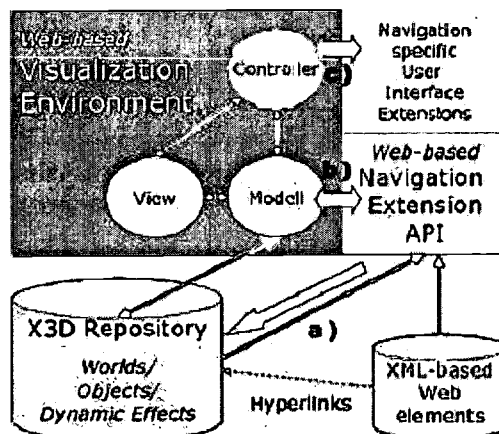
Web-based Visualization Environment

Controller

c)

Navigation specific User Interface Extensions

View

Modell

b)

Web-based Navigation Extension API

X3D Repository

Worlds/ Objects/ Dynamic Effects

a)

Hyperlinks

XML-based Web elements